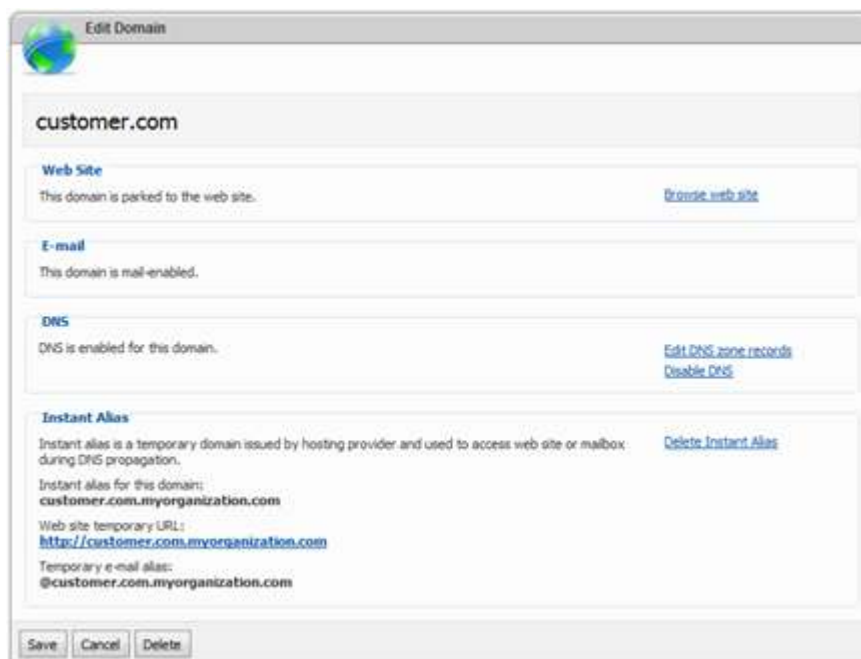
Edit Domain

customer.com

Web Site

This domain is parked to the web site.

Browse web site

E-mail

This domain is mail-enabled.

DNS

DNS is enabled for this domain.

Edit DNS zone records

Disable DNS

Instant Alias

Instant alias is a temporary domain issued by hosting provider and used to access web site or mailbox during DNS propagation.

Delete Instant Alias

Instant alias for this domain:
customer.com.myorganization.com

Web site temporary URL:
http://customer.com.myorganization.com

Temporary e-mail alias:
@customer.com.myorganization.com

Save | Cancel | Delete